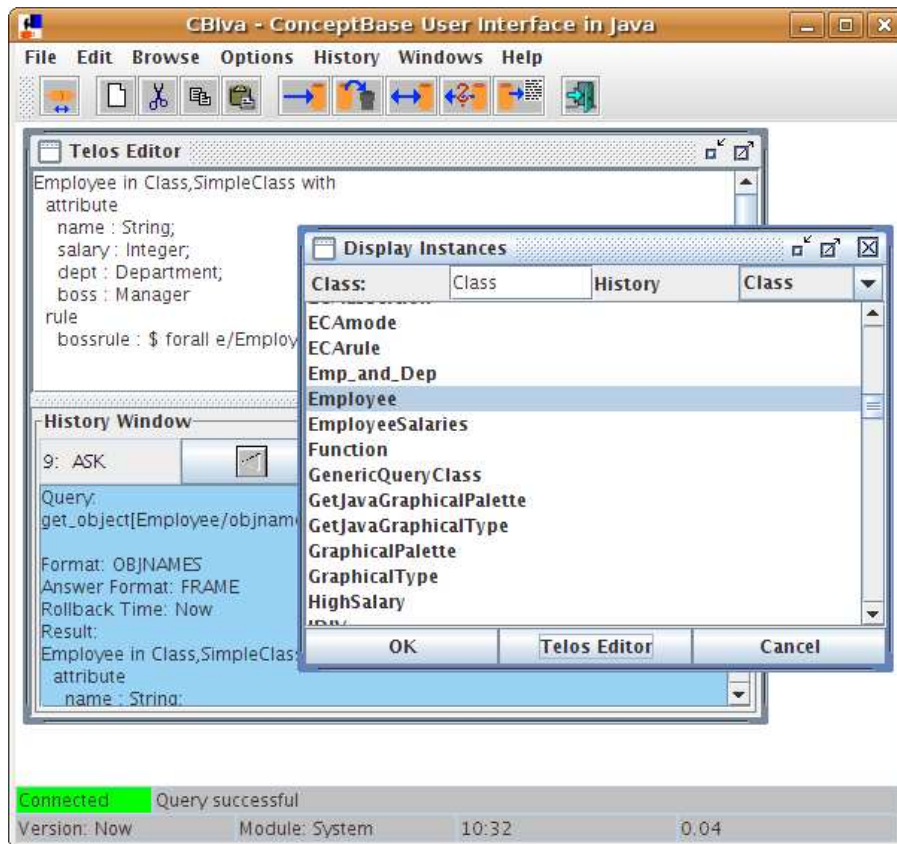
CBIva - ConceptBase User Interface in Java

File Edit Browse Options History Windows Help

Telos Editor

Employee in Class,SimpleClass with
attribute
name : String;
salary : Integer;
dept : Department;
boss : Manager
rule
bossrule : $ forall e/Employ

History Window

9: ASK

Query:
get_object[Employee/objnam

Format: OBJNAMES
Answer Format: FRAME
Rollback Time: Now
Result:
Employee in Class,SimpleClas
attribute
name : String:

Display Instances

Class: Class History Class

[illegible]
ECAmode
ECArule
Emp_and_Dep
Employee
EmployeeSalaries
Function
GenericQueryClass
GetJavaGraphicalPalette
GetJavaGraphicalType
GraphicalPalette
GraphicalType
HighSalary
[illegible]

OK Telos Editor Cancel

Connected Query successful
Version: Now Module: System 10:32 0.04